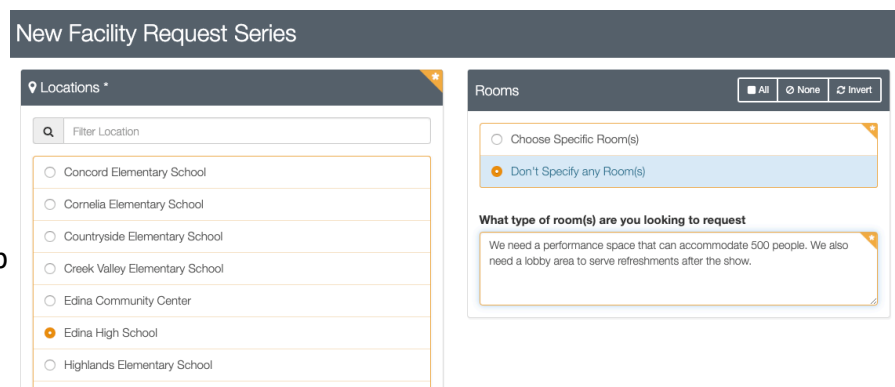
New Facility Request Series

Locations *

Filter Location

Concord Elementary School

Cornelia Elementary School

Countryside Elementary School

Creek Valley Elementary School

Edina Community Center

Edina High School

Highlands Elementary School

Rooms

All

None

Invert

Choose Specific Room(s)

Don't Specify any Room(s)

What type of room(s) are you looking to request

We need a performance space that can accommodate 500 people. We also need a lobby area to serve refreshments after the show.